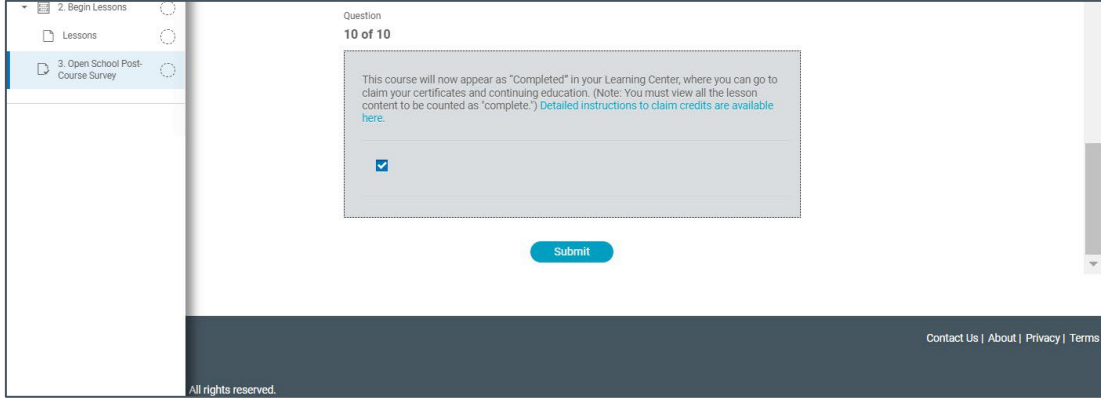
2. Begin Lessons

Lessons

3. Open School Post-Course Survey

Question

10 of 10

This course will now appear as "Completed" in your Learning Center, where you can go to claim your certificates and continuing education. (Note: You must view all the lesson content to be counted as "complete.") Detailed instructions to claim credits are available here.

Submit

Contact Us | About | Privacy | Terms

All rights reserved.